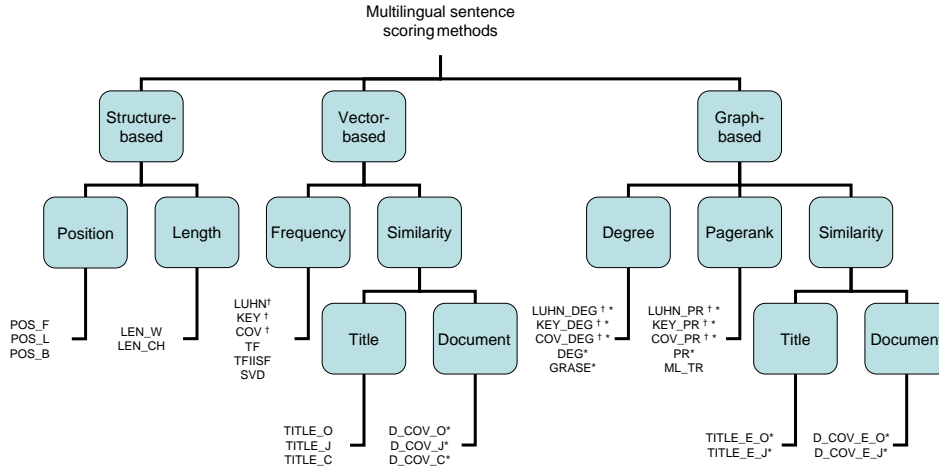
Multilingual sentence scoring methods

Structure-based

Vector-based

Graph-based

Position

Length

Frequency

Similarity

Degree

Pagerank

Similarity

POS_F
POS_L
POS_B

LEN_W
LEN_CH

LUHN$^{\dagger}$
KEY $^{\dagger}$
COV $^{\dagger}$
TF
TFIISF
SVD

Title

Document

LUHN_DEG $^{\dagger}$ *
KEY_DEG $^{\dagger}$ *
COV_DEG $^{\dagger}$ *
DEG*
GRASE*

LUHN_PR $^{\dagger}$ *
KEY_PR $^{\dagger}$ *
COV_PR $^{\dagger}$ *
PR*
ML_TR

Title

Documen

TITLE_O
TITLE_J
TITLE_C

D_COV_O*
D_COV_J*
D_COV_C*

TITLE_E_O*
TITLE_E_J*

D_COV_E_O*
D_COV_E_J*